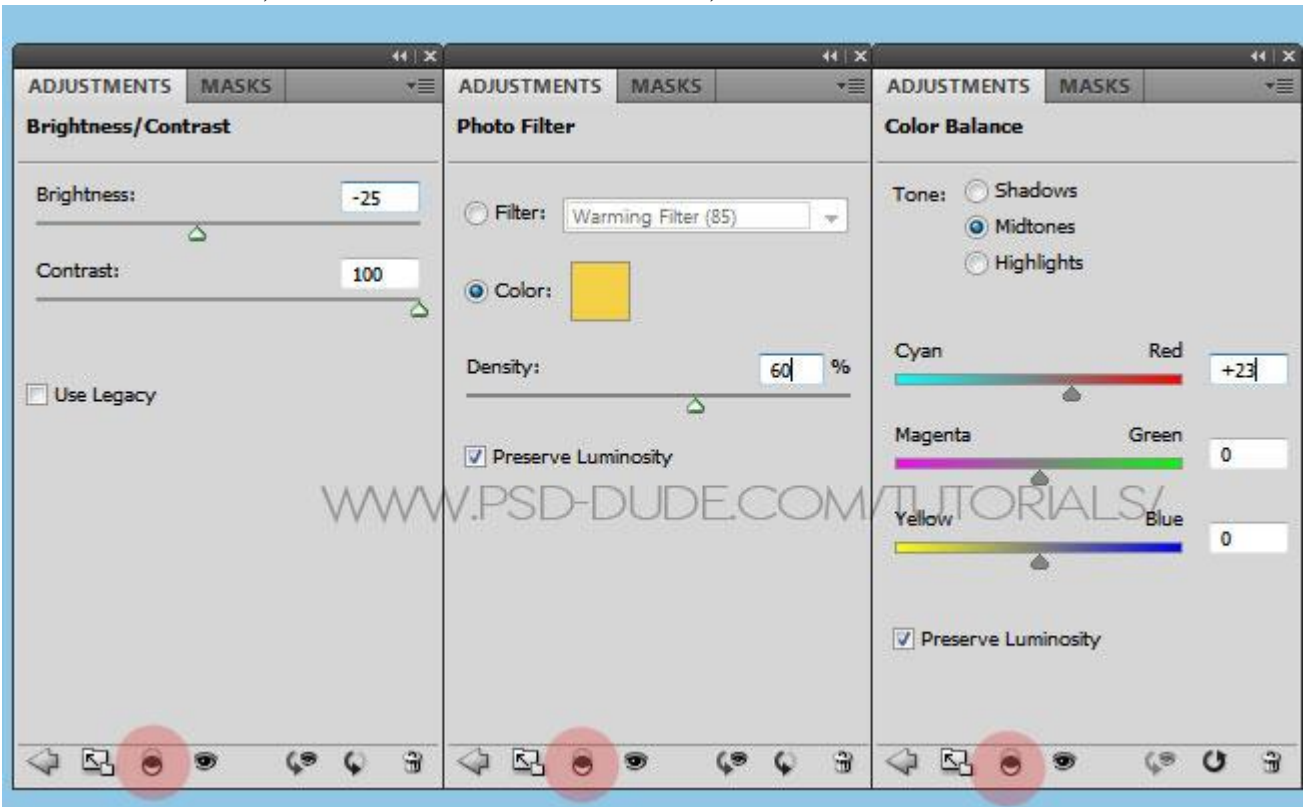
ADJUSTMENTS MASKS

Brightness/Contrast

Brightness: -25

Contrast: 100

Use Legacy

ADJUSTMENTS MASKS

Photo Filter

Filter: Warming Filter (85)

Color:

Density: 60 %

Preserve Luminosity

ADJUSTMENTS MASKS

Color Balance

Tone: Shadows

Midtones

Highlights

Cyan Red +23

Magenta Green 0

Yellow Blue 0

Preserve Luminosity

WWW.PSD-DUDE.COM/TUTORIALS/